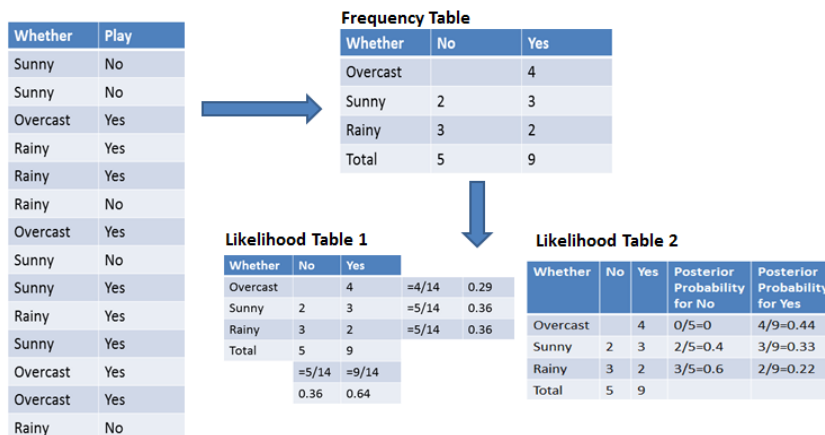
| Whether | Play |
|---|---|
| Sunny | No |
| Sunny | No |
| Overcast | Yes |
| Rainy | Yes |
| Rainy | Yes |
| Rainy | No |
| Overcast | Yes |
| Sunny | No |
| Sunny | Yes |
| Rainy | Yes |
| Sunny | Yes |
| Overcast | Yes |
| Overcast | Yes |
| Rainy | No |

Frequency Table

| Whether | No | Yes |
|---|---|---|
| Overcast | | 4 |
| Sunny | 2 | 3 |
| Rainy | 3 | 2 |
| Total | 5 | 9 |

Likelihood Table 1

| Whether | No | Yes | | |
|---|---|---|---|---|
| Overcast | | 4 | =4/14 | 0.29 |
| Sunny | 2 | 3 | =5/14 | 0.36 |
| Rainy | 3 | 2 | =5/14 | 0.36 |
| Total | 5 | 9 | | |
| | =5/14 | =9/14 | | |
| | 0.36 | 0.64 | | |

Likelihood Table 2

| Whether | No | Yes | Posterior Probability for No | Posterior Probability for Yes |
|---|---|---|---|---|
| Overcast | | 4 | 0/5=0 | 4/9=0.44 |
| Sunny | 2 | 3 | 2/5=0.4 | 3/9=0.33 |
| Rainy | 3 | 2 | 3/5=0.6 | 2/9=0.22 |
| Total | 5 | 9 | | |